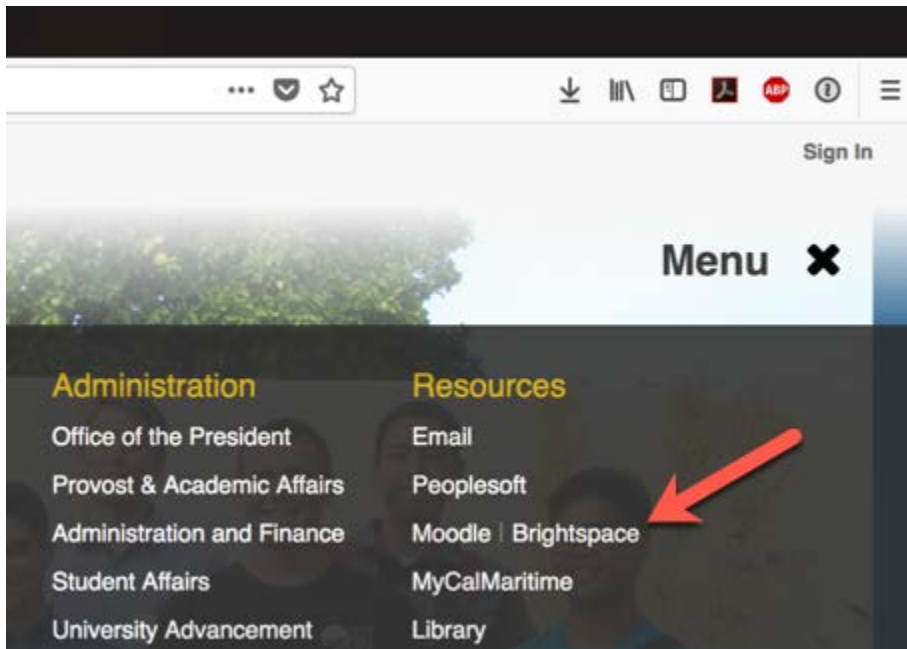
Sign In

Menu

Administration
Office of the President
Provost & Academic Affairs
Administration and Finance
Student Affairs
University Advancement

Resources
Email
Peoplesoft
Moodle | Brightspace
MyCalMaritime
Library